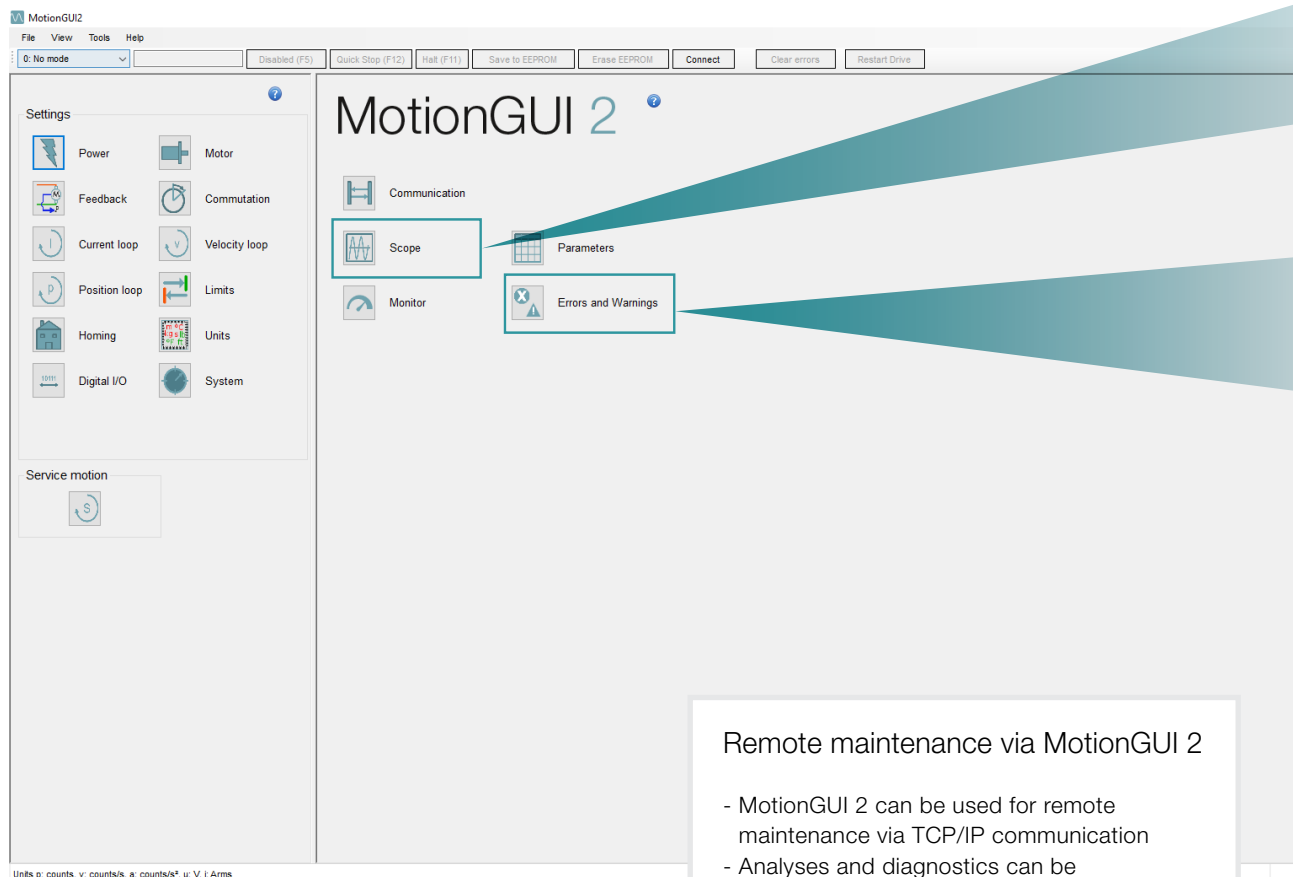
MotionGUI2

File View Tools Help

0: No mode | Disabled (F5) | Quick Stop (F12) | Halt (F11) | Save to EEPROM | Erase EEPROM | Connect | Clear errors | Restart Drive

Settings

Power
Motor
Feedback
Commutation
Current loop
Velocity loop
Position loop
Limits
Homing
Units
Digital I/O
System

Service motion

MotionGUI 2

Communication
Scope
Parameters
Monitor
Errors and Warnings

Remote maintenance via MotionGUI 2

- MotionGUI 2 can be used for remote maintenance via TCP/IP communication
- Analyses and diagnostics can be

Units p: counts, v: counts/s, a: counts/s², u: V, i: Arms